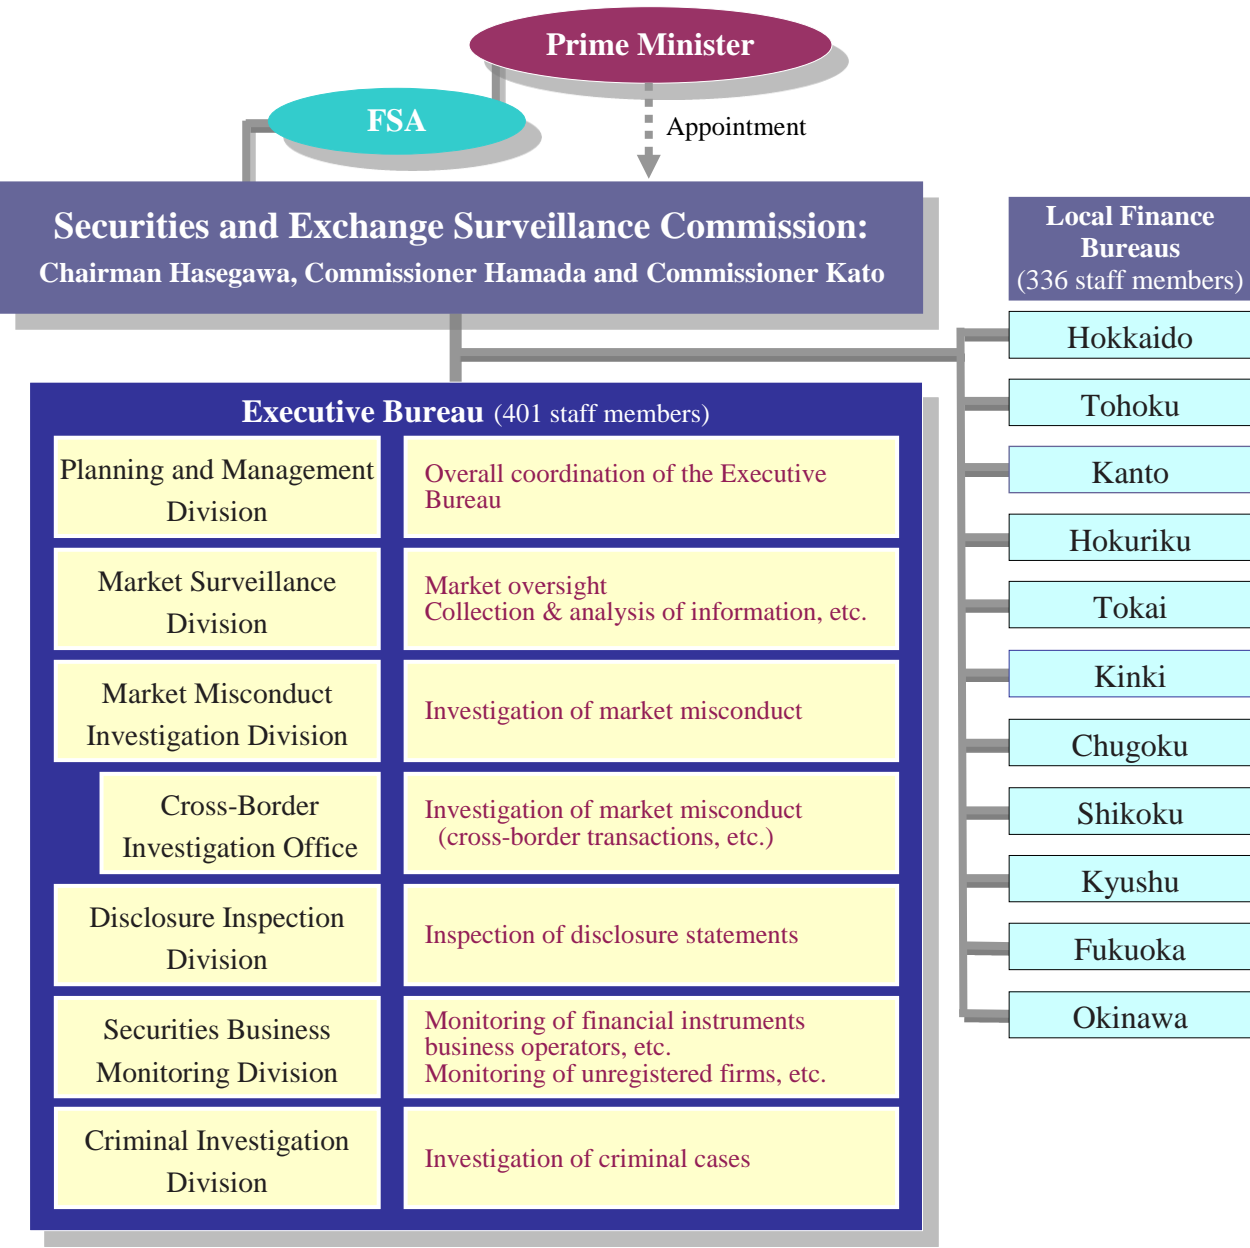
Prime Minister

FSA

Appointment

Securities and Exchange Surveillance Commission:
Chairman Hasegawa, Commissioner Hamada and Commissioner Kato

Local Finance Bureaus
(336 staff members)

Hokkaido
Tohoku
Kanto
Hokuriku
Tokai
Kinki
Chugoku
Shikoku
Kyushu
Fukuoka
Okinawa

Executive Bureau (401 staff members)

| Planning and Management Division | Overall coordination of the Executive Bureau |
|---|---|
| Market Surveillance Division | Market oversight<br>Collection & analysis of information, etc. |
| Market Misconduct Investigation Division | Investigation of market misconduct |
| Cross-Border Investigation Office | Investigation of market misconduct (cross-border transactions, etc.) |
| Disclosure Inspection Division | Inspection of disclosure statements |
| Securities Business Monitoring Division | Monitoring of financial instruments business operators, etc.<br>Monitoring of unregistered firms, etc. |
| Criminal Investigation Division | Investigation of criminal cases |